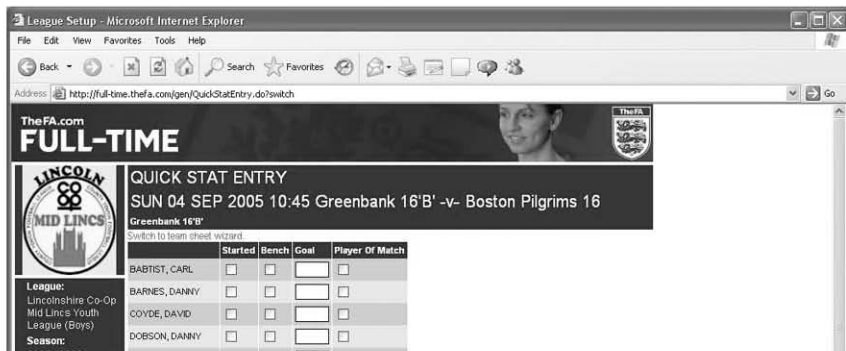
League Setup - Microsoft Internet Explorer

File Edit View Favorites Tools Help

Back Search Favorites

Address http://full-time.thefa.com/gen/QuickStatEntry.do?switch

Go

TheFA.com
FULL-TIME

TheFA

LINCOLN
MID LINCS

QUICK STAT ENTRY
SUN 04 SEP 2005 10:45 Greenbank 16'B' -v- Boston Pilgrims 16
Greenbank 16'B'
Switch to team sheet wizard.

| | Started | Bench | Goal | Player Of Match |
|---|---|---|---|---|
| BABTIST, CARL | | | | |
| BARNES, DANNY | | | | |
| COYDE, DAVID | | | | |
| DOBSON, DANNY | | | | |

League:
Lincolnshire Co-Op Mid Lincs Youth League (Boys)
Season: